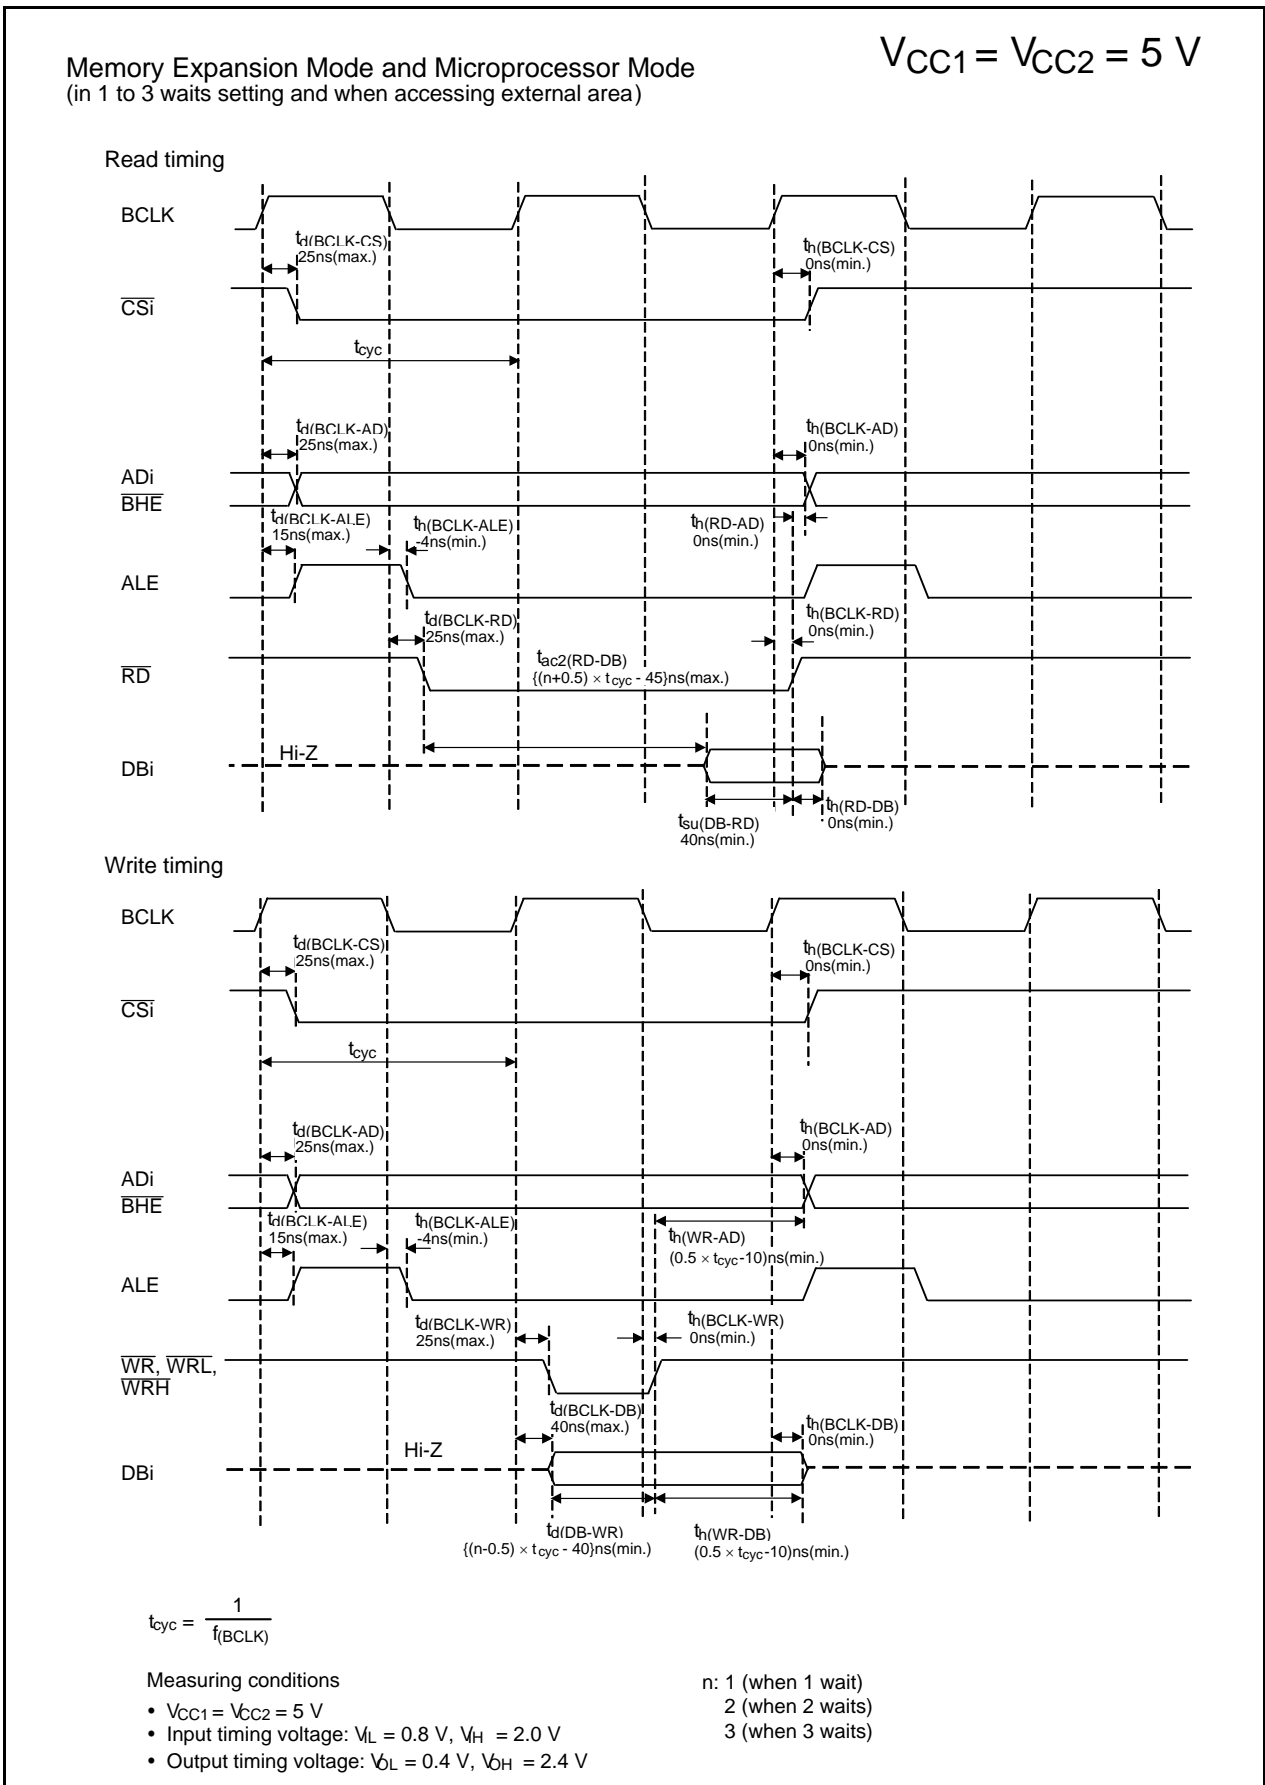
$V_{CC1} = V_{CC2} = 5$ V

Memory Expansion Mode and Microprocessor Mode
(in 1 to 3 waits setting and when accessing external area)

Read timing

BCLK

$t_{d(BCLK-CS)}$
25ns(max.)

$t_{h(BCLK-CS)}$
0ns(min.)

$\overline{CSi}$

$t_{cyc}$

$t_{d(BCLK-AD)}$
25ns(max.)

$t_{h(BCLK-AD)}$
0ns(min.)

ADi
$\overline{BHE}$

$t_{d(BCLK-ALE)}$
15ns(max.)

$t_{h(BCLK-ALE)}$
-4ns(min.)

$t_{h(RD-AD)}$
0ns(min.)

ALE

$t_{d(BCLK-RD)}$
25ns(max.)

$t_{h(BCLK-RD)}$
0ns(min.)

$\overline{RD}$

$t_{ac2(RD-DB)}$
{(n+0.5) × $t_{cyc}$ - 45}ns(max.)

Hi-Z

DBi

$t_{h(RD-DB)}$
0ns(min.)

$t_{su(DB-RD)}$
40ns(min.)

Write timing

BCLK

$t_{d(BCLK-CS)}$
25ns(max.)

$t_{h(BCLK-CS)}$
0ns(min.)

$\overline{CSi}$

$t_{cyc}$

$t_{d(BCLK-AD)}$
25ns(max.)

$t_{h(BCLK-AD)}$
0ns(min.)

ADi
$\overline{BHE}$

$t_{d(BCLK-ALE)}$
15ns(max.)

$t_{h(BCLK-ALE)}$
-4ns(min.)

$t_{h(WR-AD)}$
(0.5 × $t_{cyc}$-10)ns(min.)

ALE

$t_{d(BCLK-WR)}$
25ns(max.)

$t_{h(BCLK-WR)}$
0ns(min.)

$\overline{WR}$, $\overline{WRL}$,
$\overline{WRH}$

$t_{d(BCLK-DB)}$
40ns(max.)

$t_{h(BCLK-DB)}$
0ns(min.)

Hi-Z

DBi

$t_{d(DB-WR)}$
{(n-0.5) × $t_{cyc}$ - 40}ns(min.)

$t_{h(WR-DB)}$
(0.5 × $t_{cyc}$-10)ns(min.)

$t_{cyc} = \frac{1}{f_{(BCLK)}}$

Measuring conditions
• $V_{CC1} = V_{CC2} = 5$ V
• Input timing voltage: $V_{IL} = 0.8$ V, $V_{IH} = 2.0$ V
• Output timing voltage: $V_{OL} = 0.4$ V, $V_{OH} = 2.4$ V

n: 1 (when 1 wait)
2 (when 2 waits)
3 (when 3 waits)